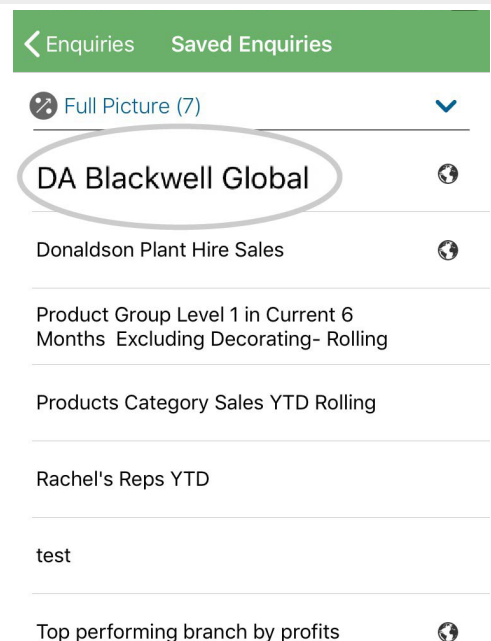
Enquiries Saved Enquiries

Full Picture (7)

DA Blackwell Global

Donaldson Plant Hire Sales

Product Group Level 1 in Current 6 Months Excluding Decorating- Rolling

Products Category Sales YTD Rolling

Rachel's Reps YTD

test

Top performing branch by profits